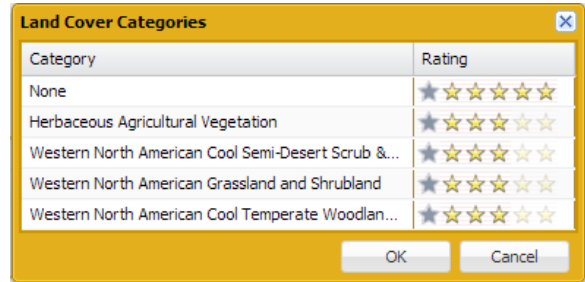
Land Cover Categories

| Category | Rating |
|---|---|
| None | |
| Herbaceous Agricultural Vegetation | |
| Western North American Cool Semi-Desert Scrub &... | |
| Western North American Grassland and Shrubland | |
| Western North American Cool Temperate Woodlan... | |

OK
Cancel